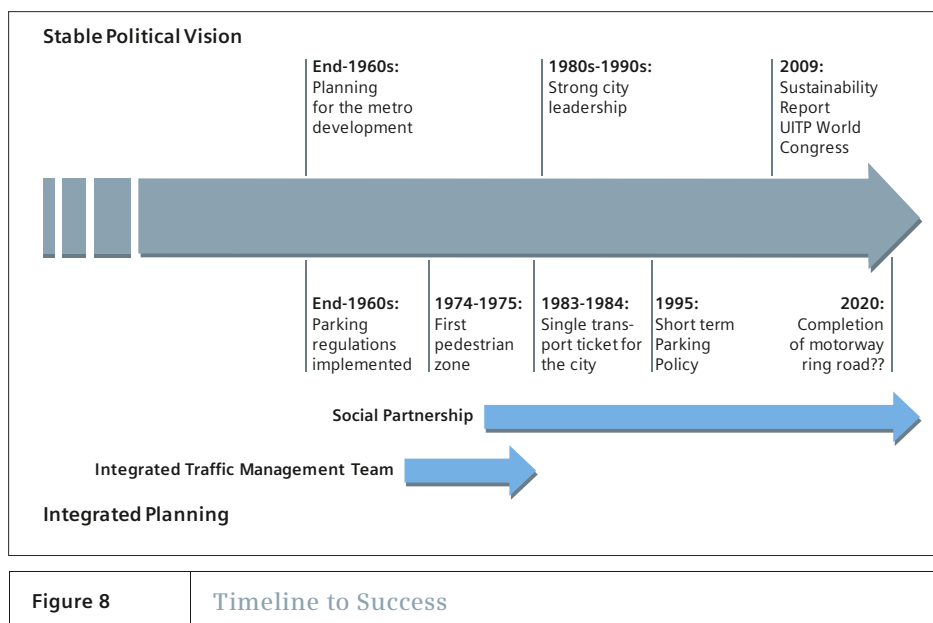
Stable Political Vision

End-1960s: Planning for the metro development

1980s-1990s: Strong city leadership

2009: Sustainability Report UITP World Congress

End-1960s: Parking regulations implemented

1974-1975: First pedestrian zone

1983-1984: Single transport ticket for the city

1995: Short term Parking Policy

2020: Completion of motorway ring road??

Social Partnership

Integrated Traffic Management Team

Integrated Planning

| Figure 8 | Timeline to Success |
|---|---|